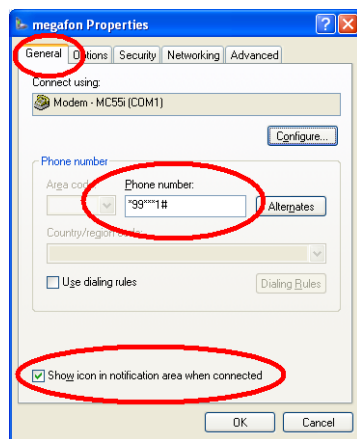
megafon Properties

General | Options | Security | Networking | Advanced

Connect using:

Modem - MC55i (COM1)

Configure...

Phone number

Area code:

Phone number:

*99***1#

Alternates

Country/region code:

Use dialing rules

Dialing Rules

Show icon in notification area when connected

OK

Cancel